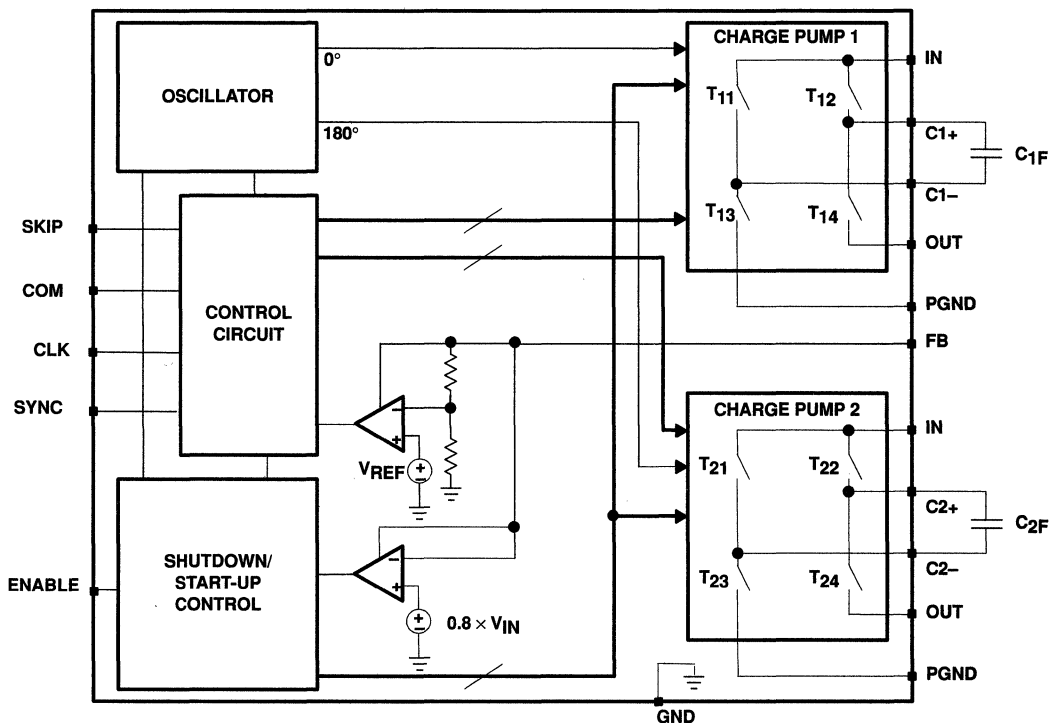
OSCILLATOR

0°

180°

CHARGE PUMP 1

$T_{11}$

$T_{12}$

$T_{13}$

$T_{14}$

IN

C1+

$C_{1F}$

C1–

OUT

PGND

SKIP

COM

CLK

SYNC

CONTROL CIRCUIT

FB

CHARGE PUMP 2

$T_{21}$

$T_{22}$

$T_{23}$

$T_{24}$

IN

C2+

$C_{2F}$

C2–

OUT

PGND

$V_{REF}$

ENABLE

SHUTDOWN/ START-UP CONTROL

$0.8 \times V_{IN}$

GND